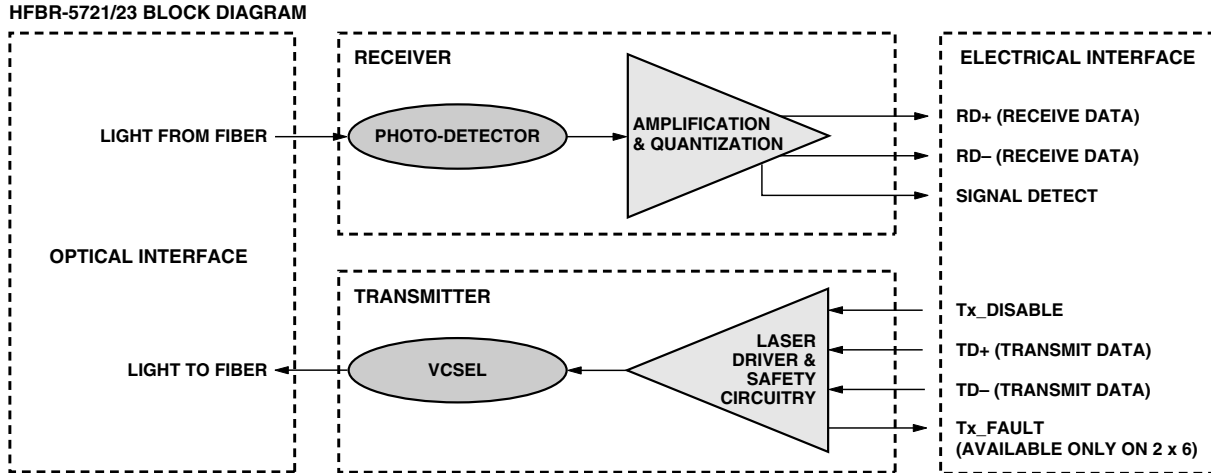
HFBR-5721/23 BLOCK DIAGRAM

OPTICAL INTERFACE

LIGHT FROM FIBER

LIGHT TO FIBER

RECEIVER

PHOTO-DETECTOR

AMPLIFICATION & QUANTIZATION

TRANSMITTER

VCSEL

LASER DRIVER & SAFETY CIRCUITRY

ELECTRICAL INTERFACE

RD+ (RECEIVE DATA)

RD– (RECEIVE DATA)

SIGNAL DETECT

Tx_DISABLE

TD+ (TRANSMIT DATA)

TD– (TRANSMIT DATA)

Tx_FAULT (AVAILABLE ONLY ON 2 x 6)